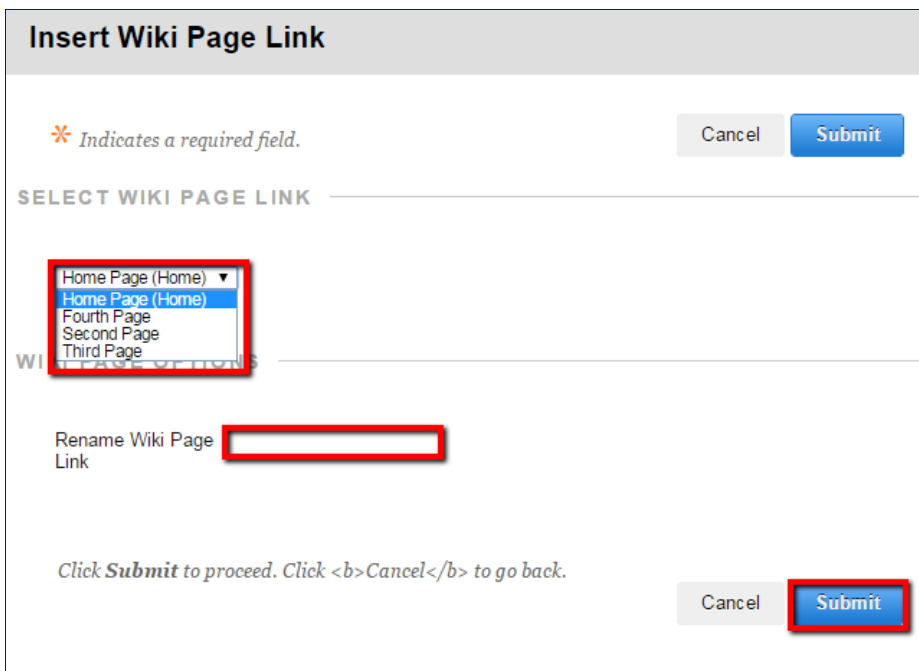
Insert Wiki Page Link

* Indicates a required field.

Cancel Submit

SELECT WIKI PAGE LINK

Home Page (Home)
Home Page (Home)
Fourth Page
Second Page
Third Page

WI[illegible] PAGE OPTIONS

Rename Wiki Page Link

Click **Submit** to proceed. Click <b>Cancel</b> to go back.

Cancel Submit